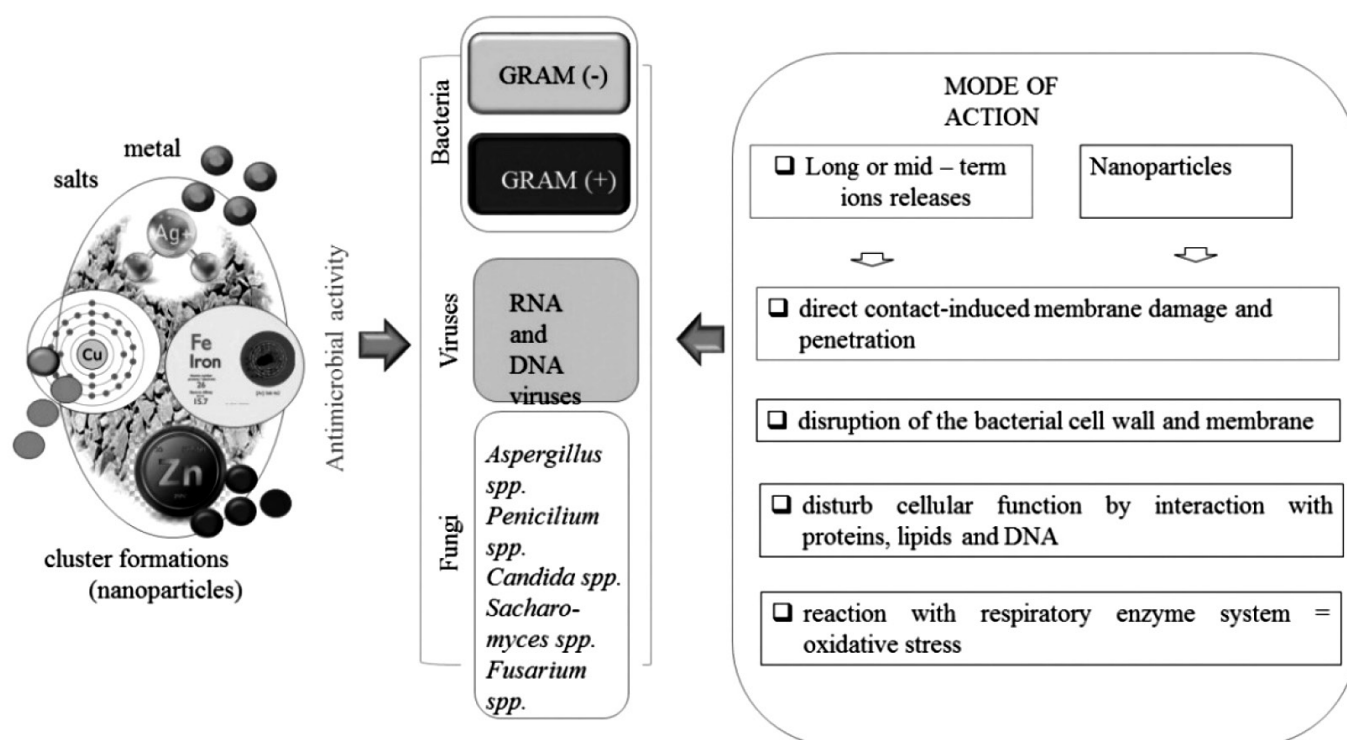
metal

salts

Ag+

Cu

Fe
Iron
26
15.7

Zn

cluster formations (nanoparticles)

Antimicrobial activity

Bacteria

GRAM (-)

GRAM (+)

Viruses

RNA and DNA viruses

Fungi

*Aspergillus spp.* *Penicilium spp.* *Candida spp.* *Sacharomyces spp.* *Fusarium spp.*

MODE OF ACTION

❑ Long or mid – term ions releases

Nanoparticles

❑ direct contact-induced membrane damage and penetration

❑ disruption of the bacterial cell wall and membrane

❑ disturb cellular function by interaction with proteins, lipids and DNA

❑ reaction with respiratory enzyme system = oxidative stress